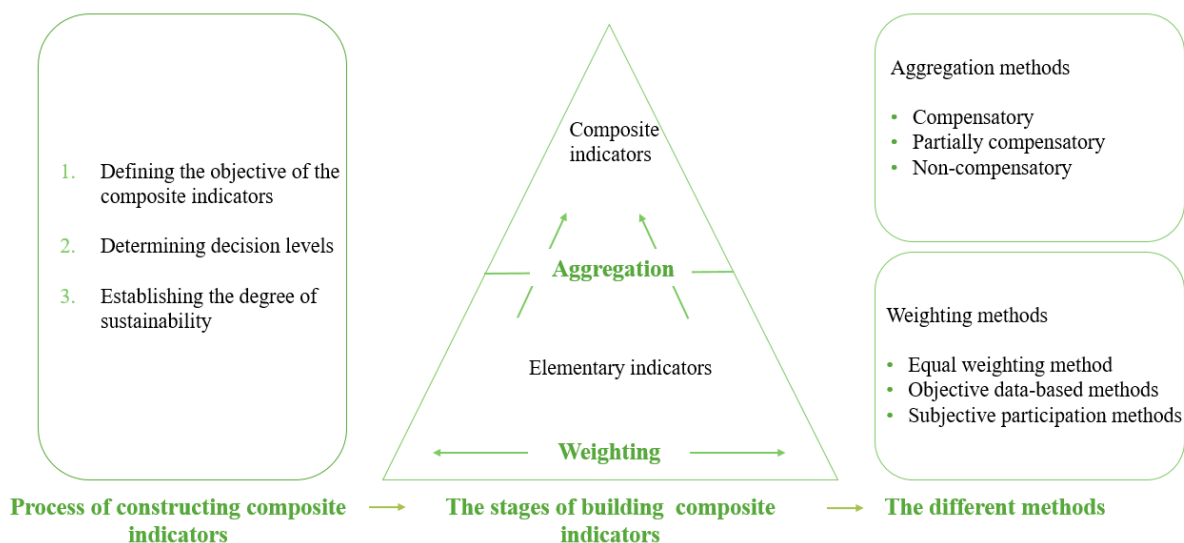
1. Defining the objective of the composite indicators

2. Determining decision levels

3. Establishing the degree of sustainability

Process of constructing composite indicators

Composite indicators

Aggregation

Elementary indicators

Weighting

The stages of building composite indicators

Aggregation methods

- Compensatory
- Partially compensatory
- Non-compensatory

Weighting methods

- Equal weighting method
- Objective data-based methods
- Subjective participation methods

The different methods